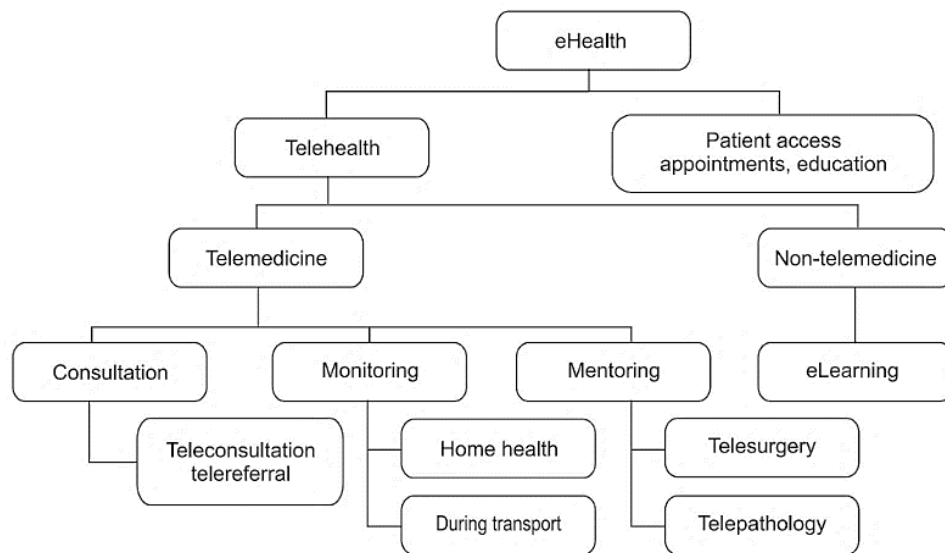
eHealth

Telehealth

Patient access appointments, education

Telemedicine

Non-telemedicine

Consultation

Monitoring

Mentoring

eLearning

Teleconsultation telereferral

Home health

During transport

Telesurgery

Telepathology